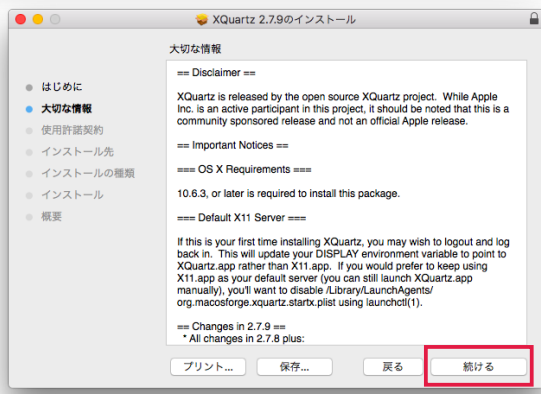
XQuartz 2.7.9のインストール

大切な情報

はじめに
大切な情報
使用許諾契約
インストール先
インストールの種類
インストール
概要

== Disclaimer ==

XQuartz is released by the open source XQuartz project. While Apple Inc. is an active participant in this project, it should be noted that this is a community sponsored release and not an official Apple release.

== Important Notices ==

=== OS X Requirements ===

10.6.3, or later is required to install this package.

=== Default X11 Server ===

If this is your first time installing XQuartz, you may wish to logout and log back in. This will update your DISPLAY environment variable to point to XQuartz.app rather than X11.app. If you would prefer to keep using X11.app as your default server (you can still launch XQuartz.app manually), you'll want to disable /Library/LaunchAgents/org.macosforge.xquartz.startx.plist using launchctl(1).

== Changes in 2.7.9 ==
* All changes in 2.7.8 plus:

プリント...
保存...
戻る
続ける